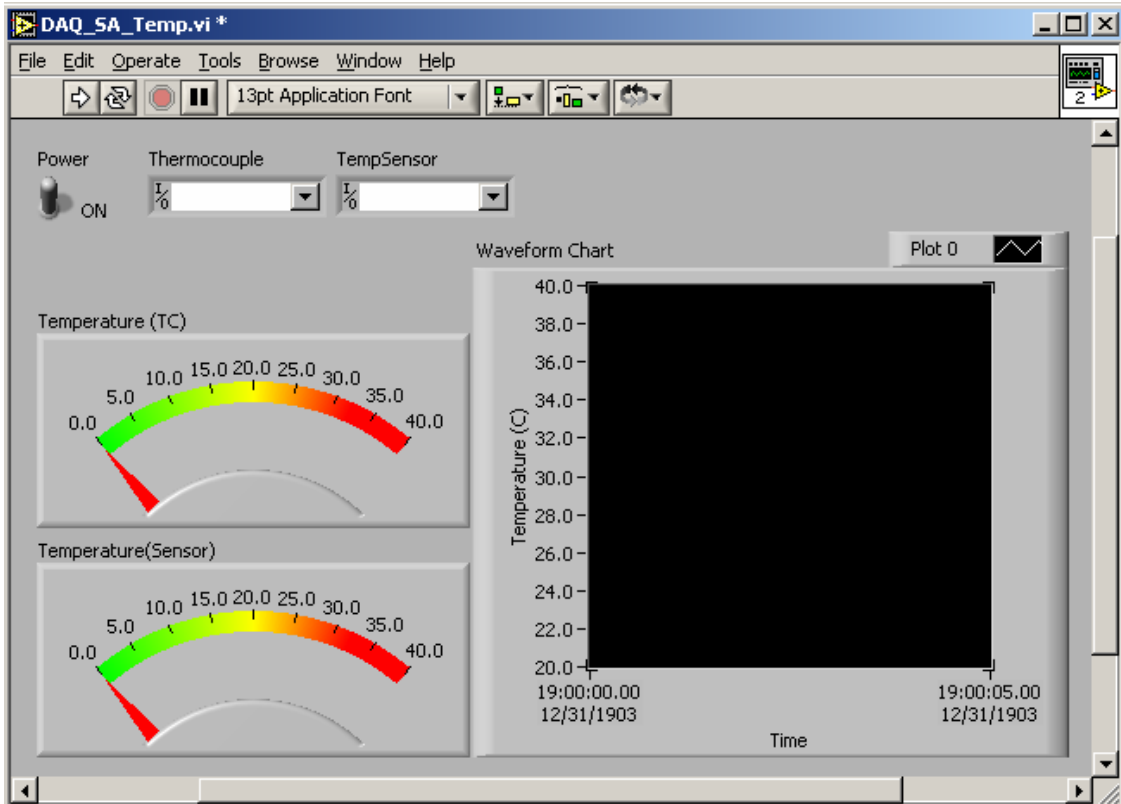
DAQ_SA_Temp.vi *

File Edit Operate Tools Browse Window Help

13pt Application Font

2

Power

ON

Thermocouple

TempSensor

Waveform Chart

Plot 0

Temperature (TC)

0.0 5.0 10.0 15.0 20.0 25.0 30.0 35.0 40.0

Temperature(Sensor)

0.0 5.0 10.0 15.0 20.0 25.0 30.0 35.0 40.0

40.0
38.0
36.0
34.0
32.0
30.0
28.0
26.0
24.0
22.0
20.0

Temperature (C)

19:00:00.00
12/31/1903

19:00:05.00
12/31/1903

Time